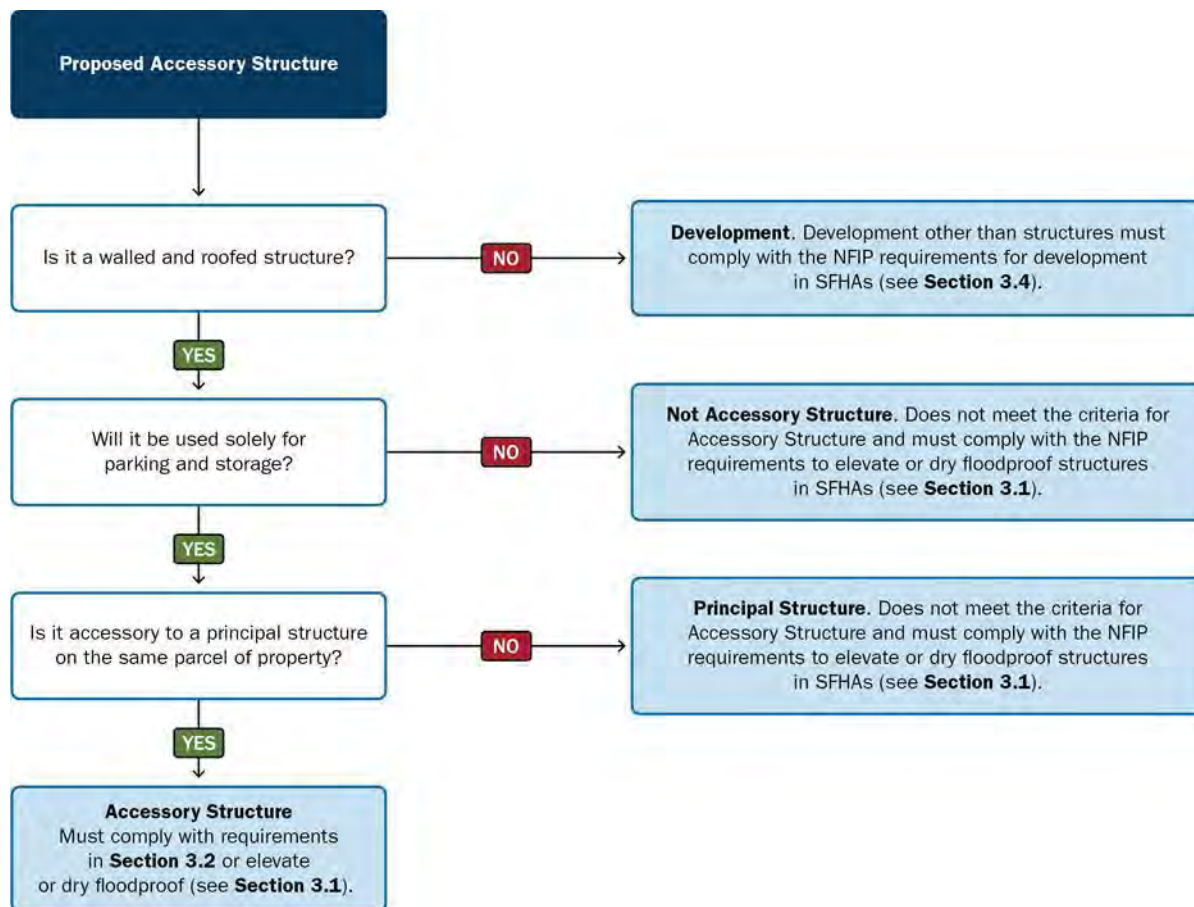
Proposed Accessory Structure

Is it a walled and roofed structure?

NO

Development. Development other than structures must comply with the NFIP requirements for development in SFHAs (see Section 3.4).

YES

Will it be used solely for parking and storage?

NO

Not Accessory Structure. Does not meet the criteria for Accessory Structure and must comply with the NFIP requirements to elevate or dry floodproof structures in SFHAs (see Section 3.1).

YES

Is it accessory to a principal structure on the same parcel of property?

NO

Principal Structure. Does not meet the criteria for Accessory Structure and must comply with the NFIP requirements to elevate or dry floodproof structures in SFHAs (see Section 3.1).

YES

Accessory Structure
Must comply with requirements in Section 3.2 or elevate or dry floodproof (see Section 3.1).